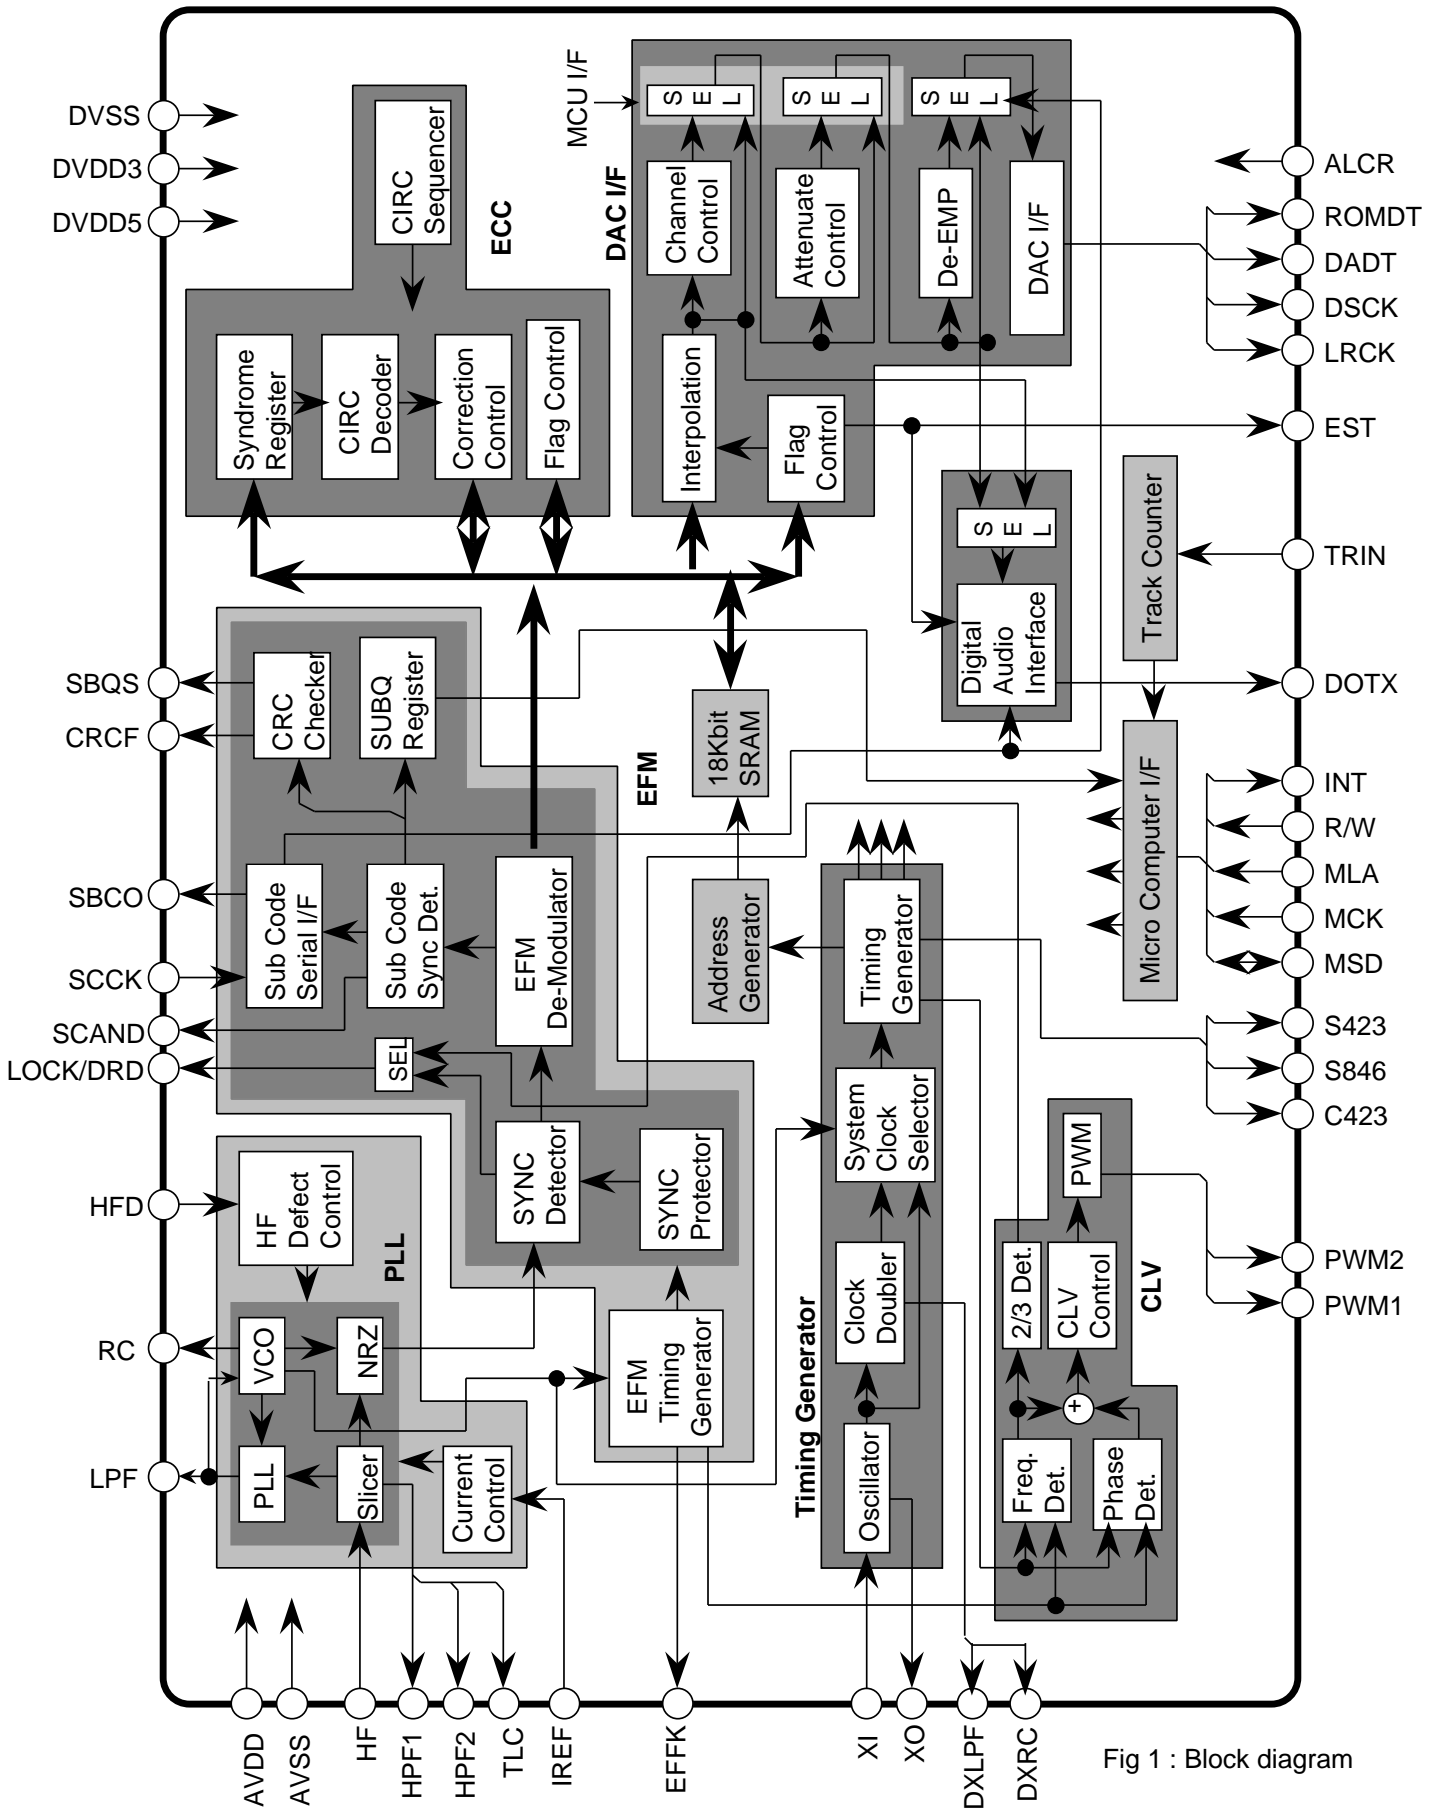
DVSS
DVDD3
DVDD5
MCU I/F
DAC I/F
SEL
SEL
SEL
ECC
CIRC Sequencer
Channel Control
Attenuate Control
De-EMP
DAC I/F
ALCR
ROMDT
DADT
DSCK
LRCK
Syndrome Register
CIRC Decoder
Correction Control
Flag Control
Interpolation
Flag Control
EST
SEL
Track Counter
TRIN
Digital Audio Interface
DOTX
SBQS
CRCF
CRC Checker
SUBQ Register
18Kbit SRAM
EFM
Micro Computer I/F
INT
R/W
MLA
MCK
MSD
SBCO
SCCK
SCAND
LOCK/DRD
Sub Code Serial I/F
Sub Code Sync Det.
EFM De-Modulator
Address Generator
Timing Generator
SEL
S423
S846
C423
System Clock Selector
PWM
SYNC Detector
SYNC Protector
HFD
HF Defect Control
PLL
2/3 Det.
CLV Control
CLV
PWM2
PWM1
RC
VCO
NRZ
EFM Timing Generator
Clock Doubler
Timing Generator
LPF
PLL
Slicer
Current Control
Oscillator
Freq. Det.
Phase Det.
+
AVDD
AVSS
HF
HPF1
HPF2
TLC
IREF
EFFK
XI
XO
DXLPF
DXRC
Fig 1 : Block diagram